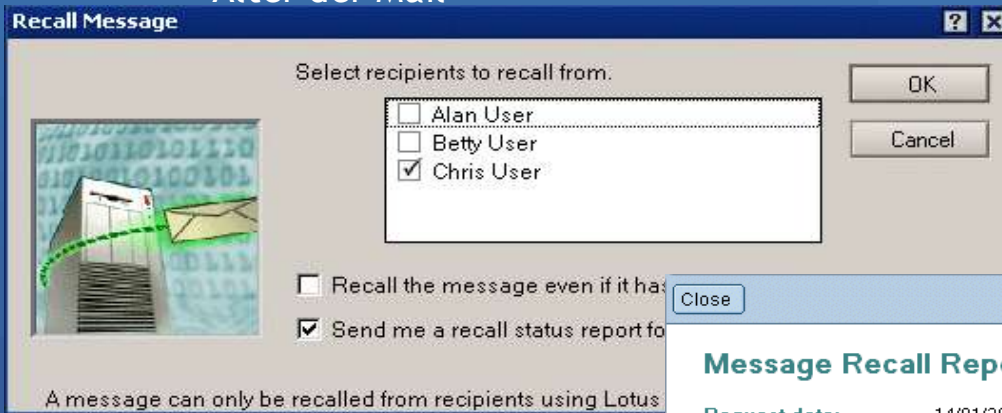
Recall Message

Select recipients to recall from.

Alan User
Betty User
Chris User

OK
Cancel

Recall the message even if it has

Send me a recall status report fo

A message can only be recalled from recipients using Lotus

Close

Message Recall Repo

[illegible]